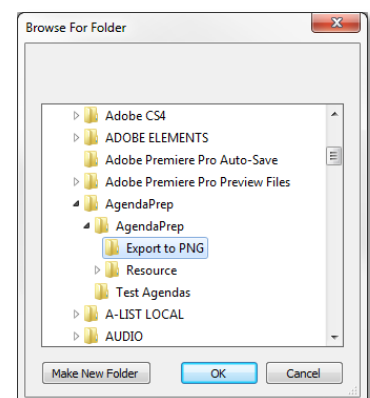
Browse For Folder

Adobe CS4
ADOBE ELEMENTS
Adobe Premiere Pro Auto-Save
Adobe Premiere Pro Preview Files
AgendaPrep
AgendaPrep
Export to PNG
Resource
Test Agendas
A-LIST LOCAL
AUDIO

Make New Folder
OK
Cancel